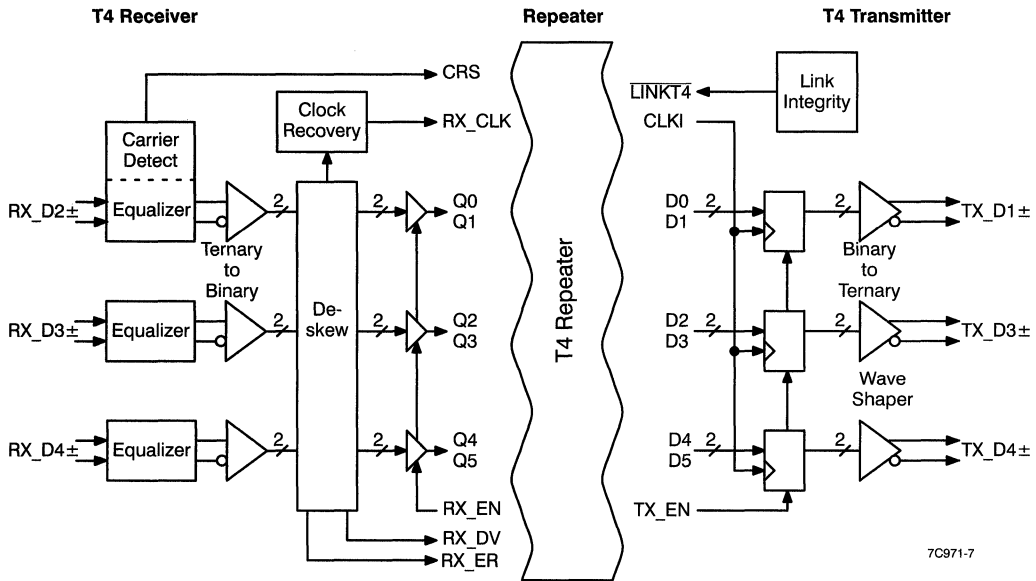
T4 Receiver

Repeater

T4 Transmitter

CRS

Clock Recovery

RX_CLK

Carrier Detect

Equalizer

RX_D2±

2

2

Q0
Q1

Ternary to Binary

RX_D3±

Equalizer

De-skew

2

Q2
Q3

RX_D4±

Equalizer

2

2

Q4
Q5

RX_EN

RX_DV

RX_ER

T4 Repeater

$\overline{\text{LINKT4}}$

Link Integrity

CLKI

D0
D1

2

2

TX_D1±

Binary to Ternary

D2
D3

2

2

TX_D3±

Wave Shaper

D4
D5

2

2

TX_D4±

TX_EN

7C971-7